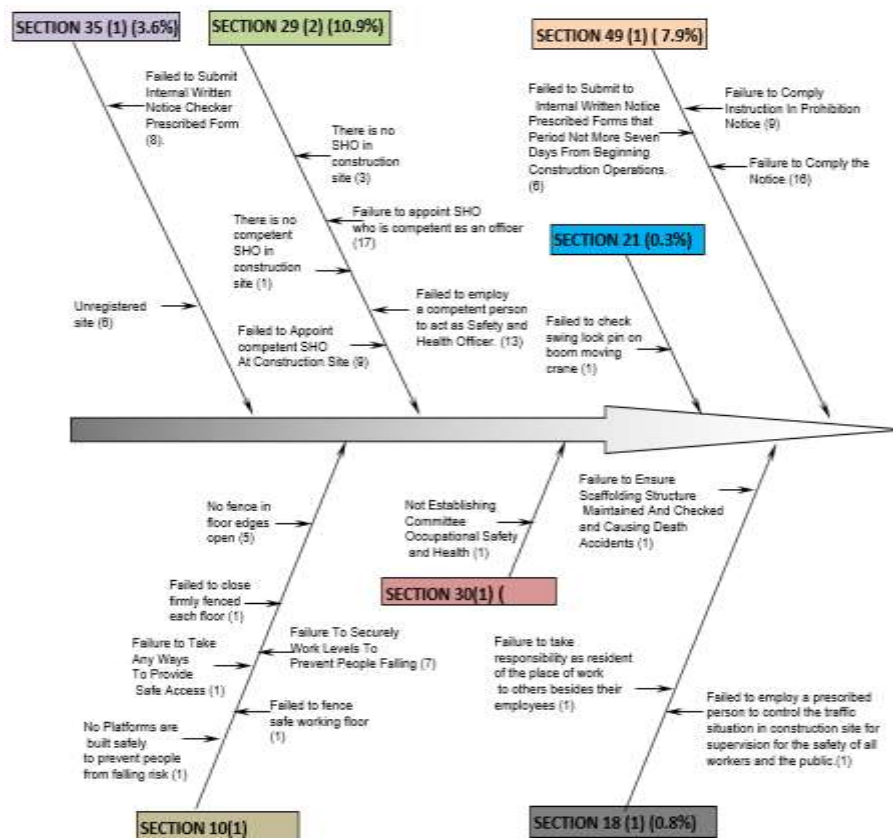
SECTION 35 (1) (3.6%)

SECTION 29 (2) (10.9%)

SECTION 49 (1) ( 7.9%)

Failed to Submit Internal Written Notice Checker Prescribed Form (8).

There is no SHO in construction site (3)

Failed to Submit to Internal Written Notice Prescribed Forms that Period Not More Seven Days From Beginning Construction Operations. (6)

Failure to Comply Instruction In Prohibition Notice (9)

Failure to Comply the Notice (16)

There is no competent SHO in construction site (1)

Failure to appoint SHO who is competent as an officer (17)

SECTION 21 (0.3%)

Unregistered site (6)

Failed to employ a competent person to act as Safety and Health Officer. (13)

Failed to Appoint competent SHO At Construction Site (9)

Failed to check swing lock pin on boom moving crane (1)

No fence in floor edges open (5)

Not Establishing Committee Occupational Safety and Health (1)

Failure to Ensure Scaffolding Structure Maintained And Checked and Causing Death Accidents (1)

SECTION 30(1) (

Failed to close firmly fenced each floor (1)

Failure to Take Any Ways To Provide Safe Access (1)

Failure To Securely Work Levels To Prevent People Falling (7)

Failure to take responsibility as resident of the place of work to others besides their employees (1)

Failed to fence safe working floor (1)

Failed to employ a prescribed person to control the traffic situation in construction site for supervision for the safety of all workers and the public.(1)

No Platforms are built safely to prevent people from falling risk (1)

SECTION 10(1)

SECTION 18 (1) (0.8%)